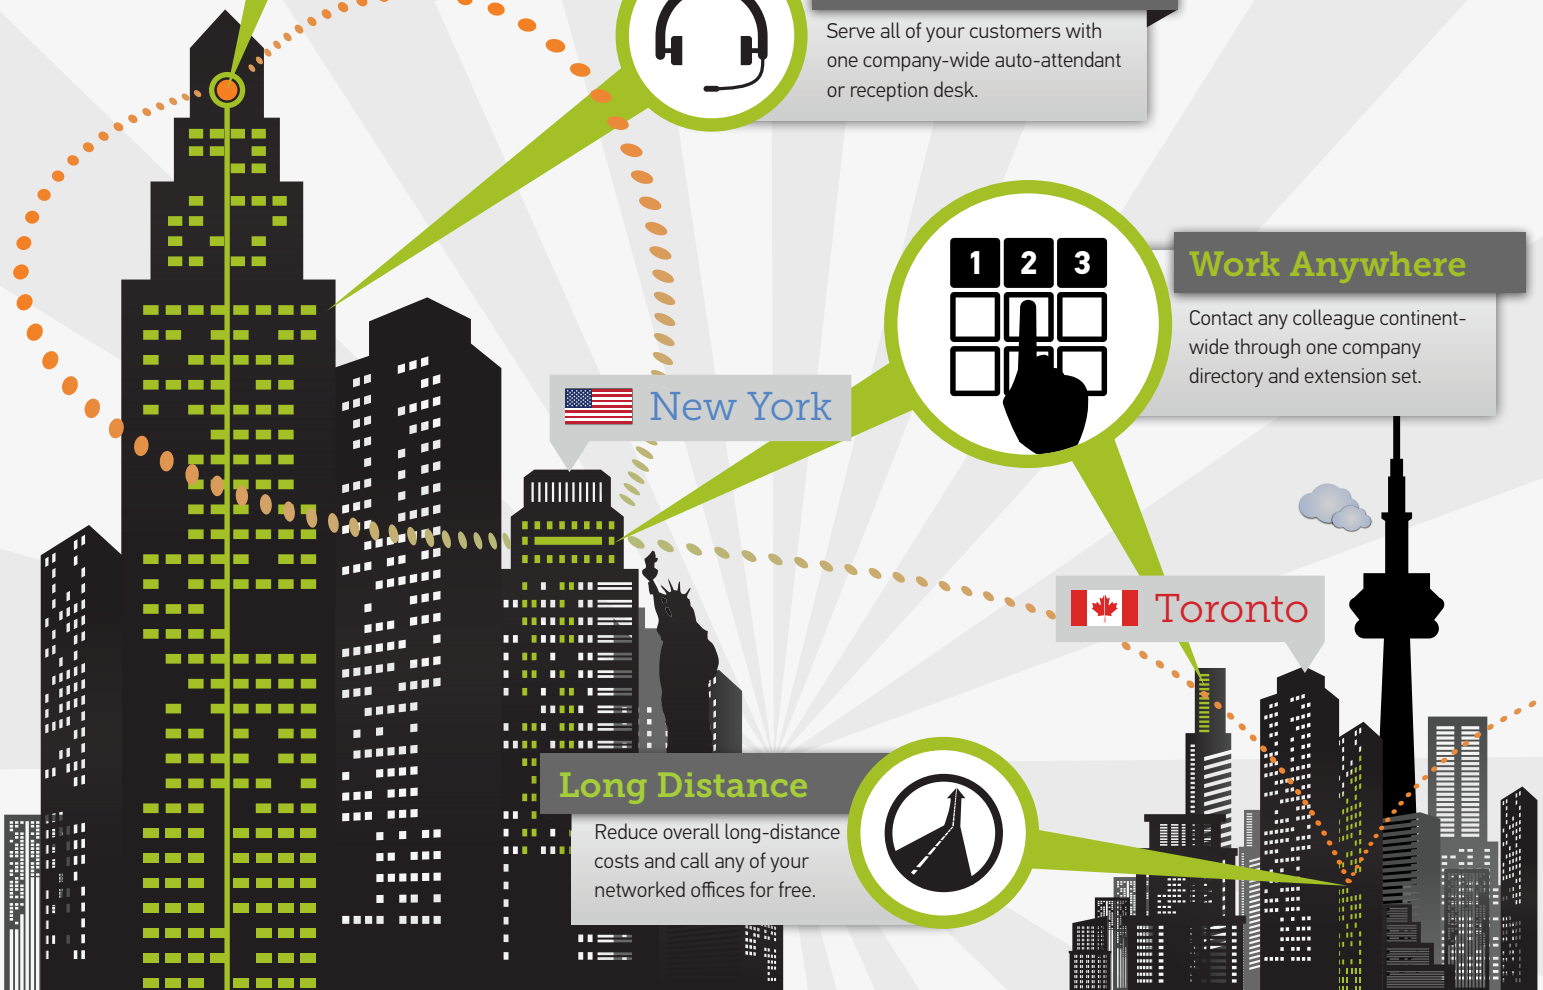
Serve all of your customers with one company-wide auto-attendant or reception desk.

1 2 3

Work Anywhere

Contact any colleague continent-wide through one company directory and extension set.

New York

Toronto

Long Distance

Reduce overall long-distance costs and call any of your networked offices for free.